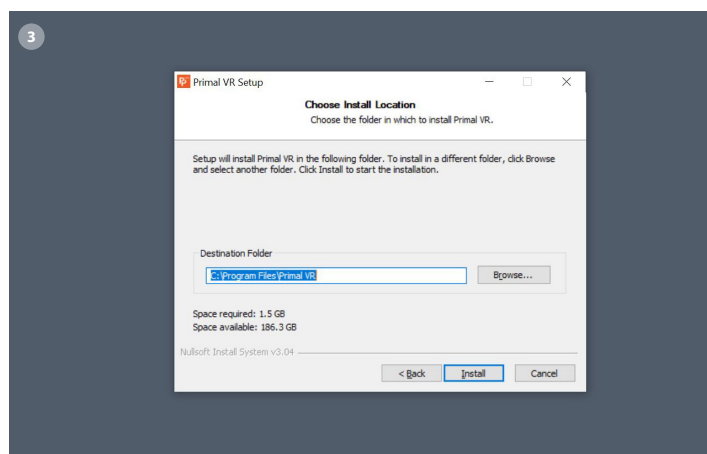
3

Primal VR Setup

Choose Install Location

Choose the folder in which to install Primal VR.

Setup will install Primal VR in the following folder. To install in a different folder, click Browse and select another folder. Click Install to start the installation.

Destination Folder

C:\Program Files\Primal VR

Browse...

Space required: 1.5 GB
Space available: 186.3 GB

Nullsoft Install System v3.04

< Back

Install

Cancel